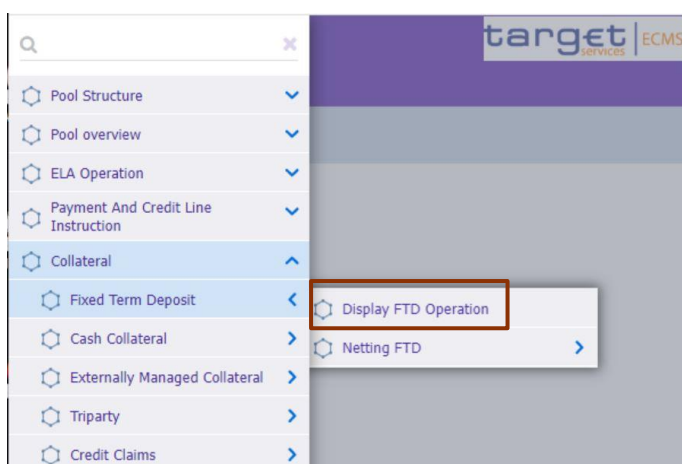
target services | ECMS

Pool Structure
Pool overview
ELA Operation
Payment And Credit Line Instruction
Collateral
Fixed Term Deposit
Cash Collateral
Externally Managed Collateral
Triparty
Credit Claims

Display FTD Operation
Netting FTD